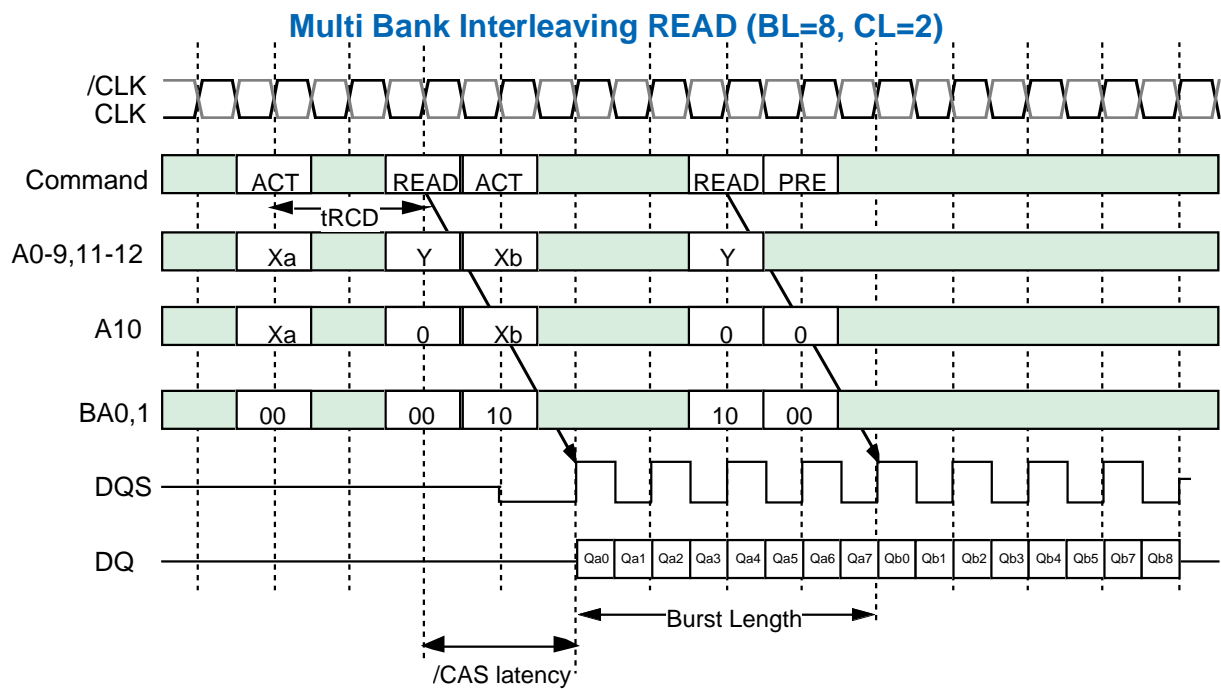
Multi Bank Interleaving READ (BL=8, CL=2)

/CLK
CLK

Command
ACT
READ
ACT
READ
PRE

tRCD

A0-9,11-12
Xa
Y
Xb
Y

A10
Xa
0
Xb
0
0

BA0,1
00
00
10
10
00

DQS

DQ
Qa0 Qa1 Qa2 Qa3 Qa4 Qa5 Qa6 Qa7 Qb0 Qb1 Qb2 Qb3 Qb4 Qb5 Qb7 Qb8

Burst Length

/CAS latency